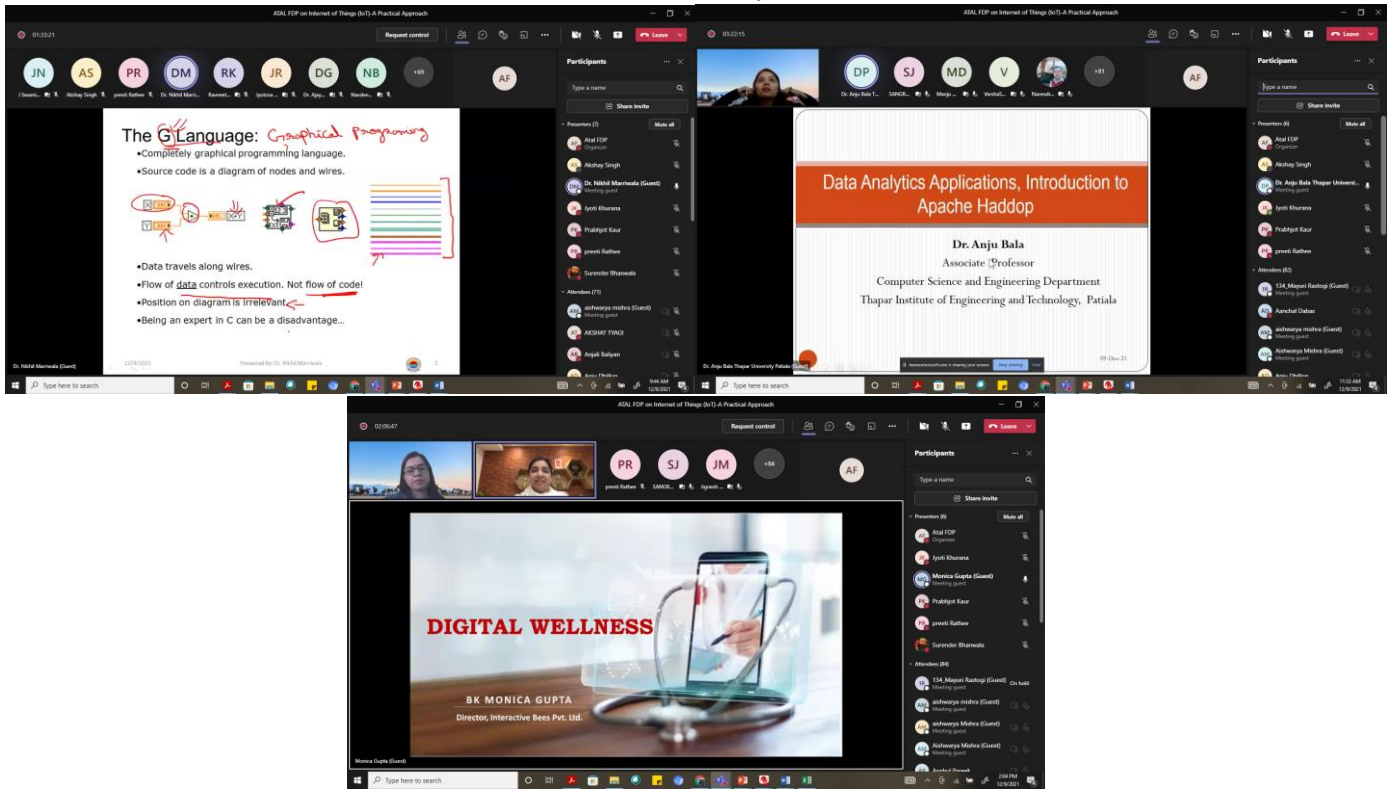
ATAL FDP on Internet of Things (IoT)-A Practical Approach

01:33:21

Request control

Leave

JN AS PR DM RK JR DG NB +69

J Swami... Akshay Singh preeti Rathee Dr. Nikhil Marri... Ravneet... Jyotsna... Dr. Ajay... Nandini...

AF

Participants

Type a name

Share invite

Presenters (7) Mute all

Atal FDP Organizer

Akshay Singh

Dr. Nikhil Marriwala (Guest)

Jyoti Khurana

Prabhjot Kaur

preeti Rathee

Surender Bhanwala

Attendees (71)

aishwarya mishra (Guest) Meeting guest

AKSHAT TYAGI

Anjali Baliyan

The G Language: Graphical Programming

•Completely graphical programming language.

•Source code is a diagram of nodes and wires.

•Data travels along wires.

•Flow of data controls execution. Not flow of code!

•Position on diagram is irrelevant.

•Being an expert in C can be a disadvantage...

12/9/2021 Presented by: Dr. Nikhil Marriwala 3

Dr. Nikhil Marriwala (Guest)

Type here to search

9:44 AM 12/9/2021

ATAL FDP on Internet of Things (IoT)-A Practical Approach

03:22:15

Leave

DP SJ MD V +81

Dr. Anju Bala T... SANGR... Manju... VandaS... Narendr...

AF

Participants

Type a name

Share invite

Presenters (6) Mute all

Atal FDP Organizer

Akshay Singh

Dr. Anju Bala Thapar Universi... Meeting guest

Jyoti Khurana

Prabhjot Kaur

preeti Rathee

Attendees (82)

134_Mayuri Rastogi (Guest) Meeting guest

Aanchal Dabas

aishwarya mishra (Guest) Meeting guest

Aishwarya Mishra (Guest) Meeting guest

Data Analytics Applications, Introduction to Apache Haddop

Dr. Anju Bala

Associate Professor

Computer Science and Engineering Department

Thapar Institute of Engineering and Technology, Patiala

09-Dec-21

Stop sharing Hide

Dr. Anju Bala Thapar University Patiala (Guest)

Type here to search

11:33 AM 12/9/2021

ATAL FDP on Internet of Things (IoT)-A Practical Approach

02:06:47

Request control

Leave

PR SJ JM +84

preeti Rathee SANGR... Jignesh...

AF

Participants

Type a name

Share invite

Presenters (6) Mute all

Atal FDP Organizer

Jyoti Khurana

Monica Gupta (Guest) Meeting guest

Prabhjot Kaur

preeti Rathee

Surender Bhanwala

Attendees (84)

134_Mayuri Rastogi (Guest) Meeting guest On hold

aishwarya mishra (Guest) Meeting guest

aishwarya Mishra (Guest) Meeting guest

Aishwarya Mishra (Guest) Meeting guest

DIGITAL WELLNESS

BK MONICA GUPTA

Director, Interactive Bees Pvt. Ltd.

Monica Gupta (Guest)

Type here to search

2:04 PM 12/9/2021